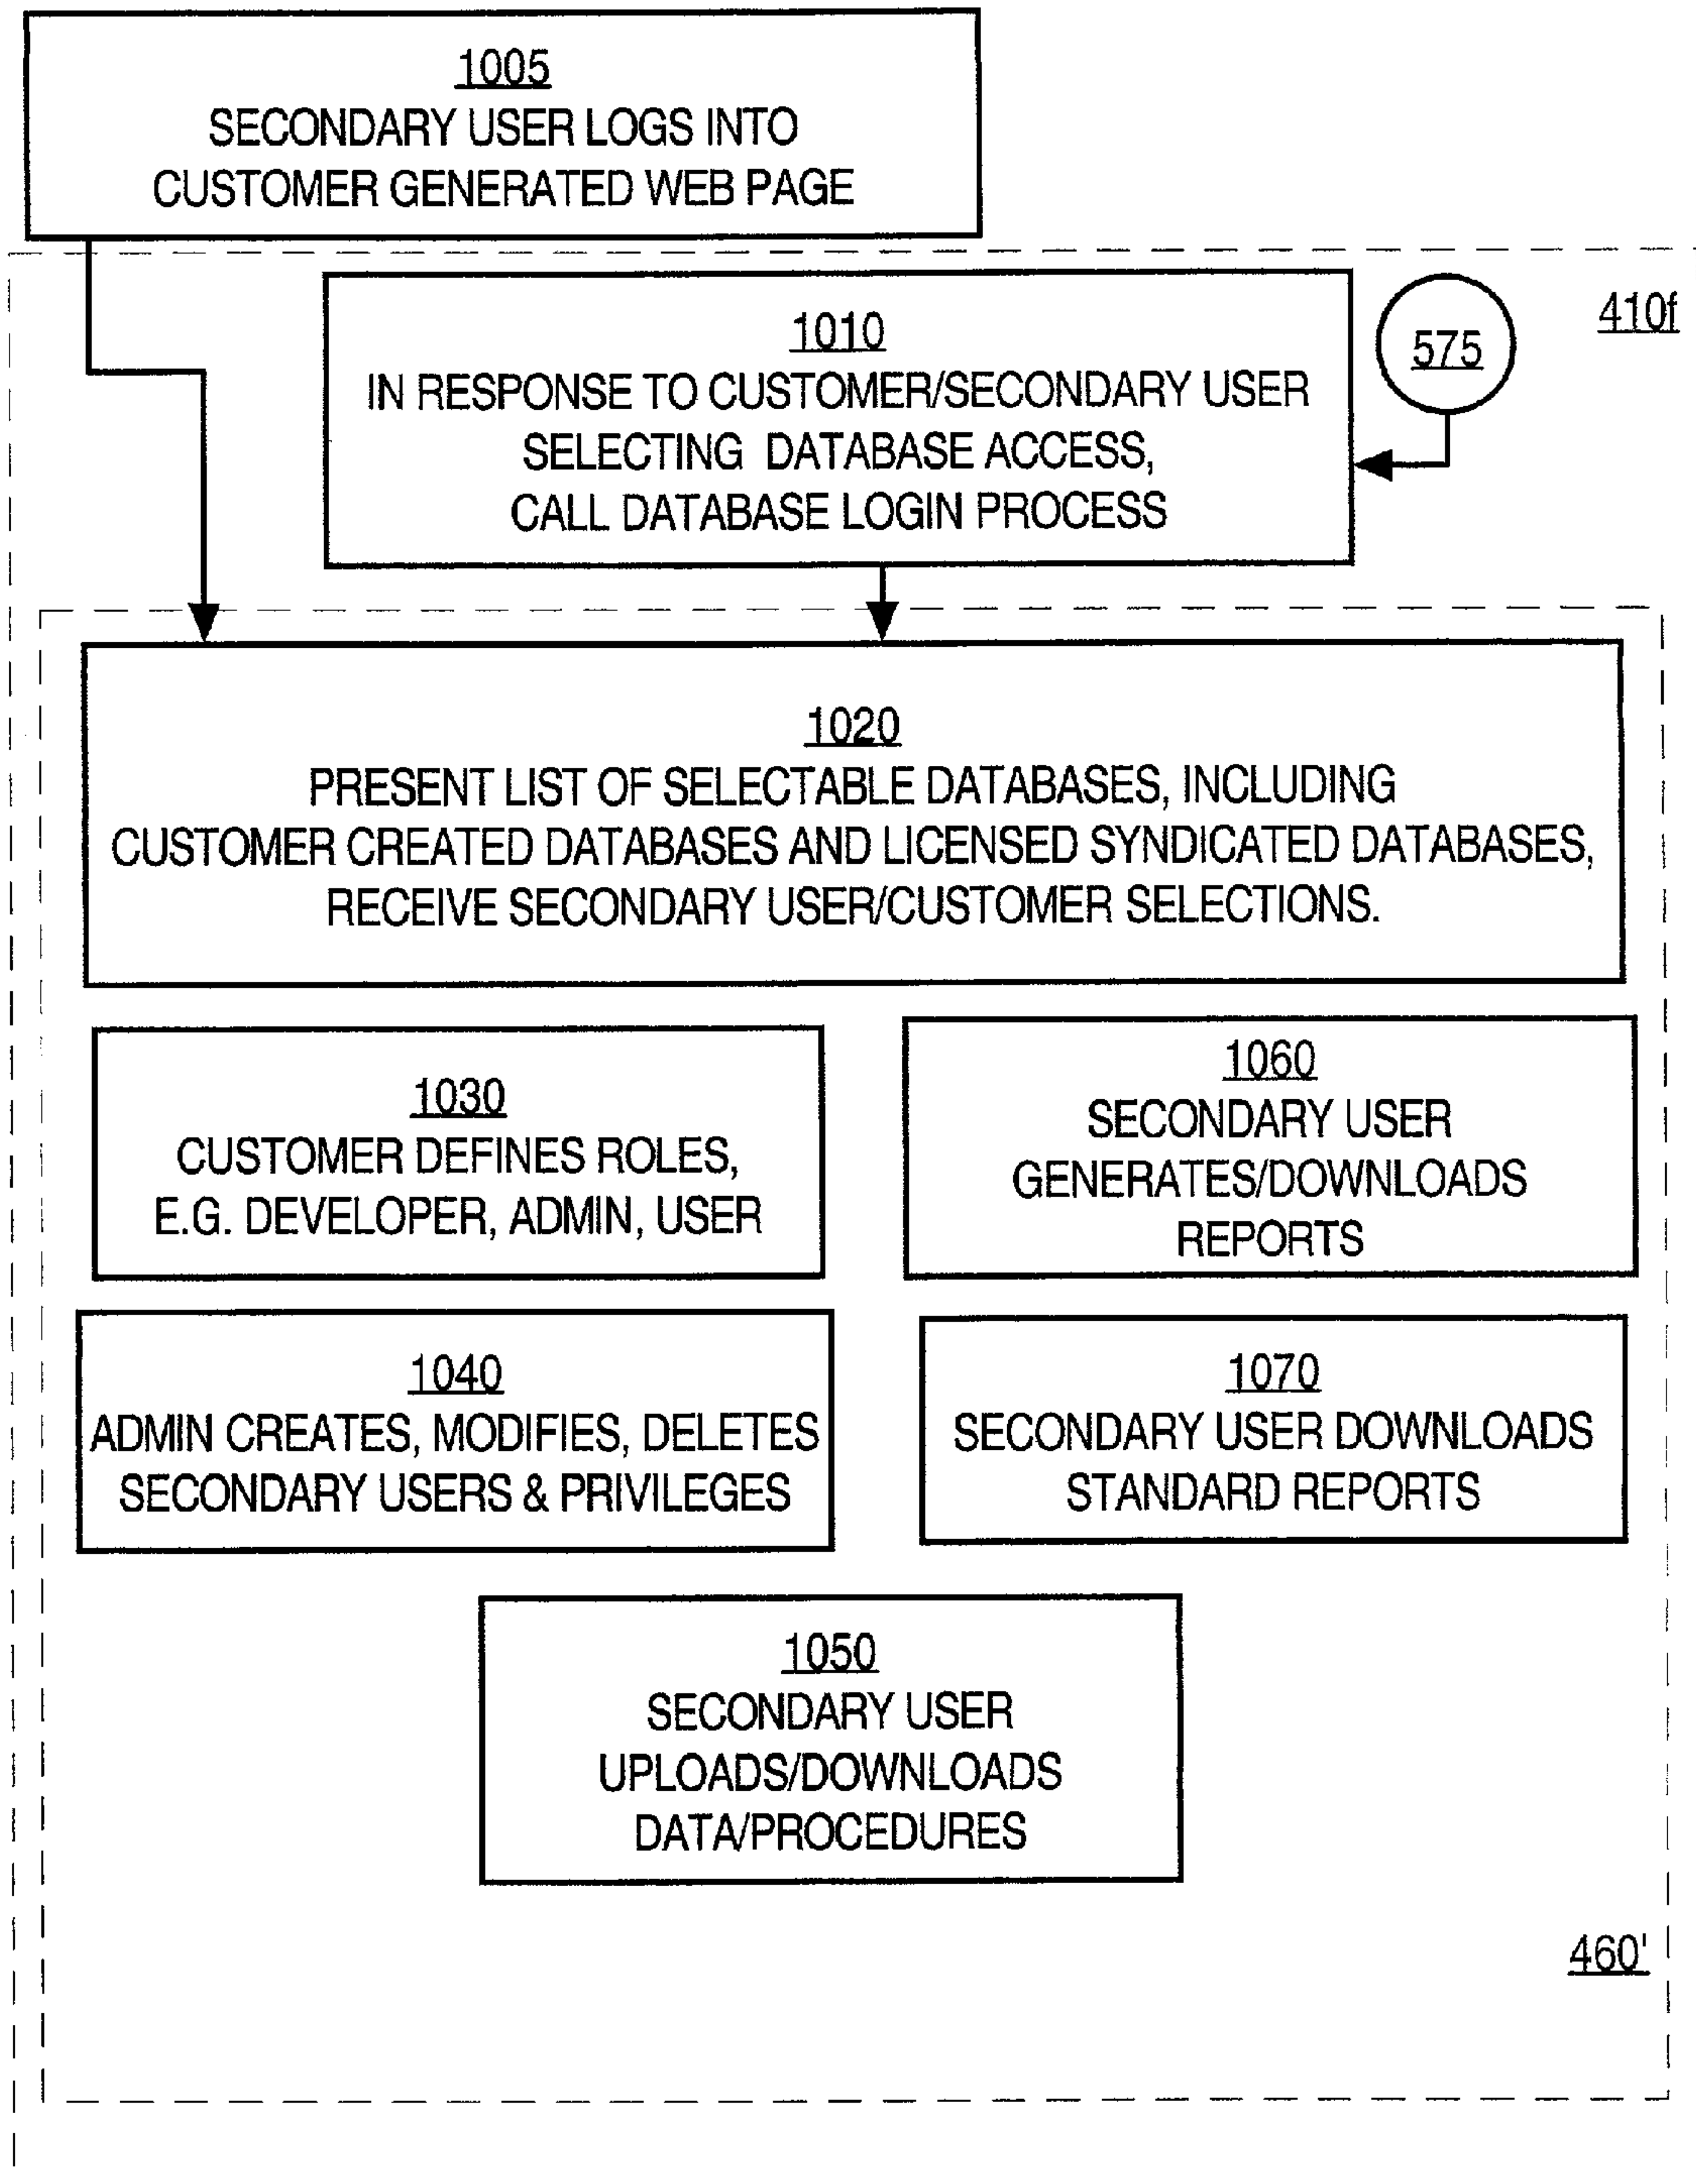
1005
SECONDARY USER LOGS INTO CUSTOMER GENERATED WEB PAGE

1010
IN RESPONSE TO CUSTOMER/SECONDARY USER SELECTING DATABASE ACCESS, CALL DATABASE LOGIN PROCESS

575

410f

1020
PRESENT LIST OF SELECTABLE DATABASES, INCLUDING CUSTOMER CREATED DATABASES AND LICENSED SYNDICATED DATABASES, RECEIVE SECONDARY USER/CUSTOMER SELECTIONS.

1030
CUSTOMER DEFINES ROLES, E.G. DEVELOPER, ADMIN, USER

1060
SECONDARY USER GENERATES/DOWNLOADS REPORTS

1040
ADMIN CREATES, MODIFIES, DELETES SECONDARY USERS & PRIVILEGES

1070
SECONDARY USER DOWNLOADS STANDARD REPORTS

1050
SECONDARY USER UPLOADS/DOWNLOADS DATA/PROCEDURES

460'